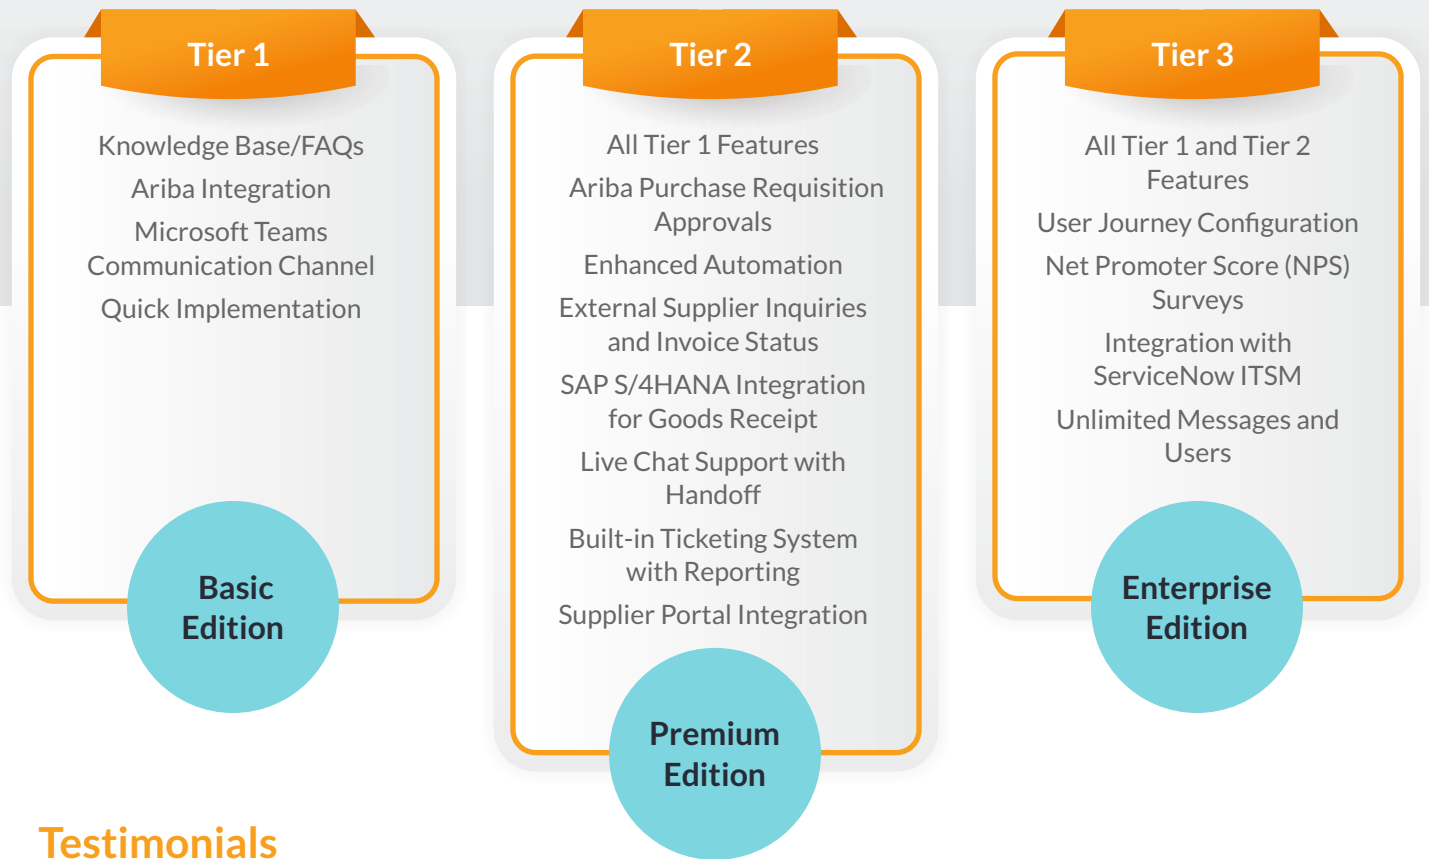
Tier 1

Knowledge Base/FAQs

Ariba Integration

Microsoft Teams Communication Channel

Quick Implementation

Basic Edition

Tier 2

All Tier 1 Features

Ariba Purchase Requisition Approvals

Enhanced Automation

External Supplier Inquiries and Invoice Status

SAP S/4HANA Integration for Goods Receipt

Live Chat Support with Handoff

Built-in Ticketing System with Reporting

Supplier Portal Integration

Premium Edition

Tier 3

All Tier 1 and Tier 2 Features

User Journey Configuration

Net Promoter Score (NPS) Surveys

Integration with ServiceNow ITSM

Unlimited Messages and Users

Enterprise Edition

Testimonials